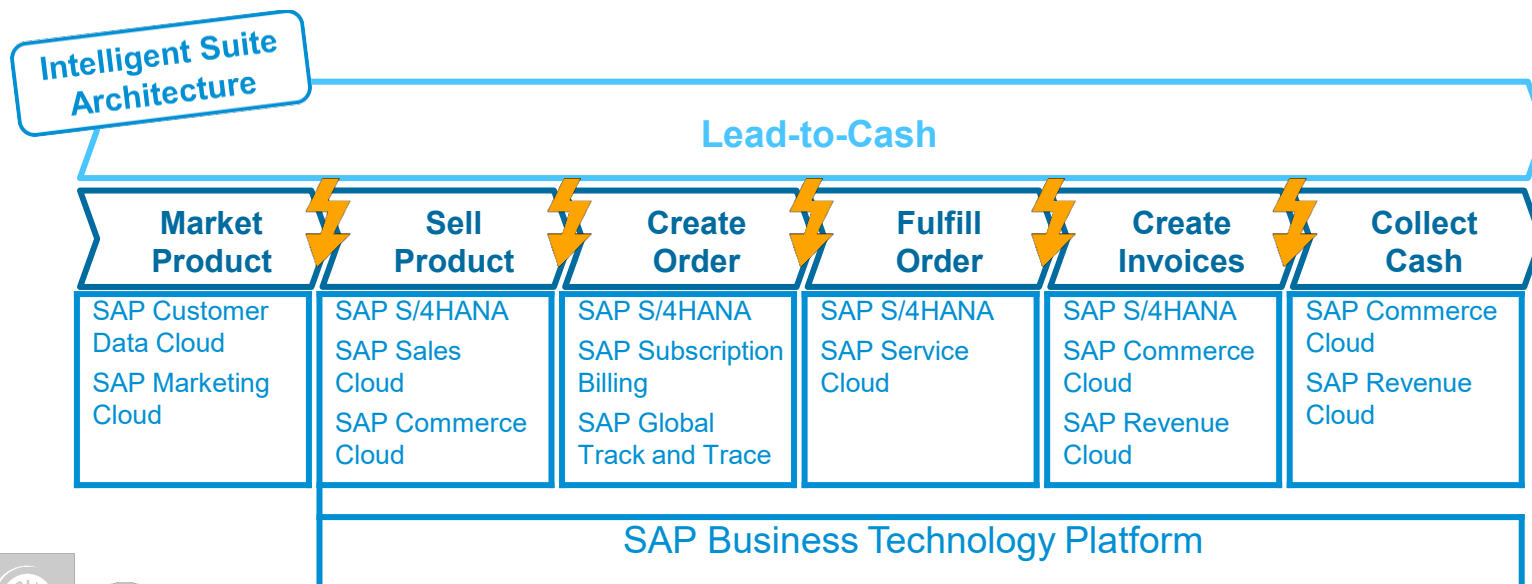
Intelligent Suite Architecture

Lead-to-Cash

Market Product

Sell Product

Create Order

Fulfill Order

Create Invoices

Collect Cash

SAP Customer Data Cloud
SAP Marketing Cloud

SAP S/4HANA
SAP Sales Cloud
SAP Commerce Cloud

SAP S/4HANA
SAP Subscription Billing
SAP Global Track and Trace

SAP S/4HANA
SAP Service Cloud

SAP S/4HANA
SAP Commerce Cloud
SAP Revenue Cloud

SAP Commerce Cloud
SAP Revenue Cloud

SAP Business Technology Platform